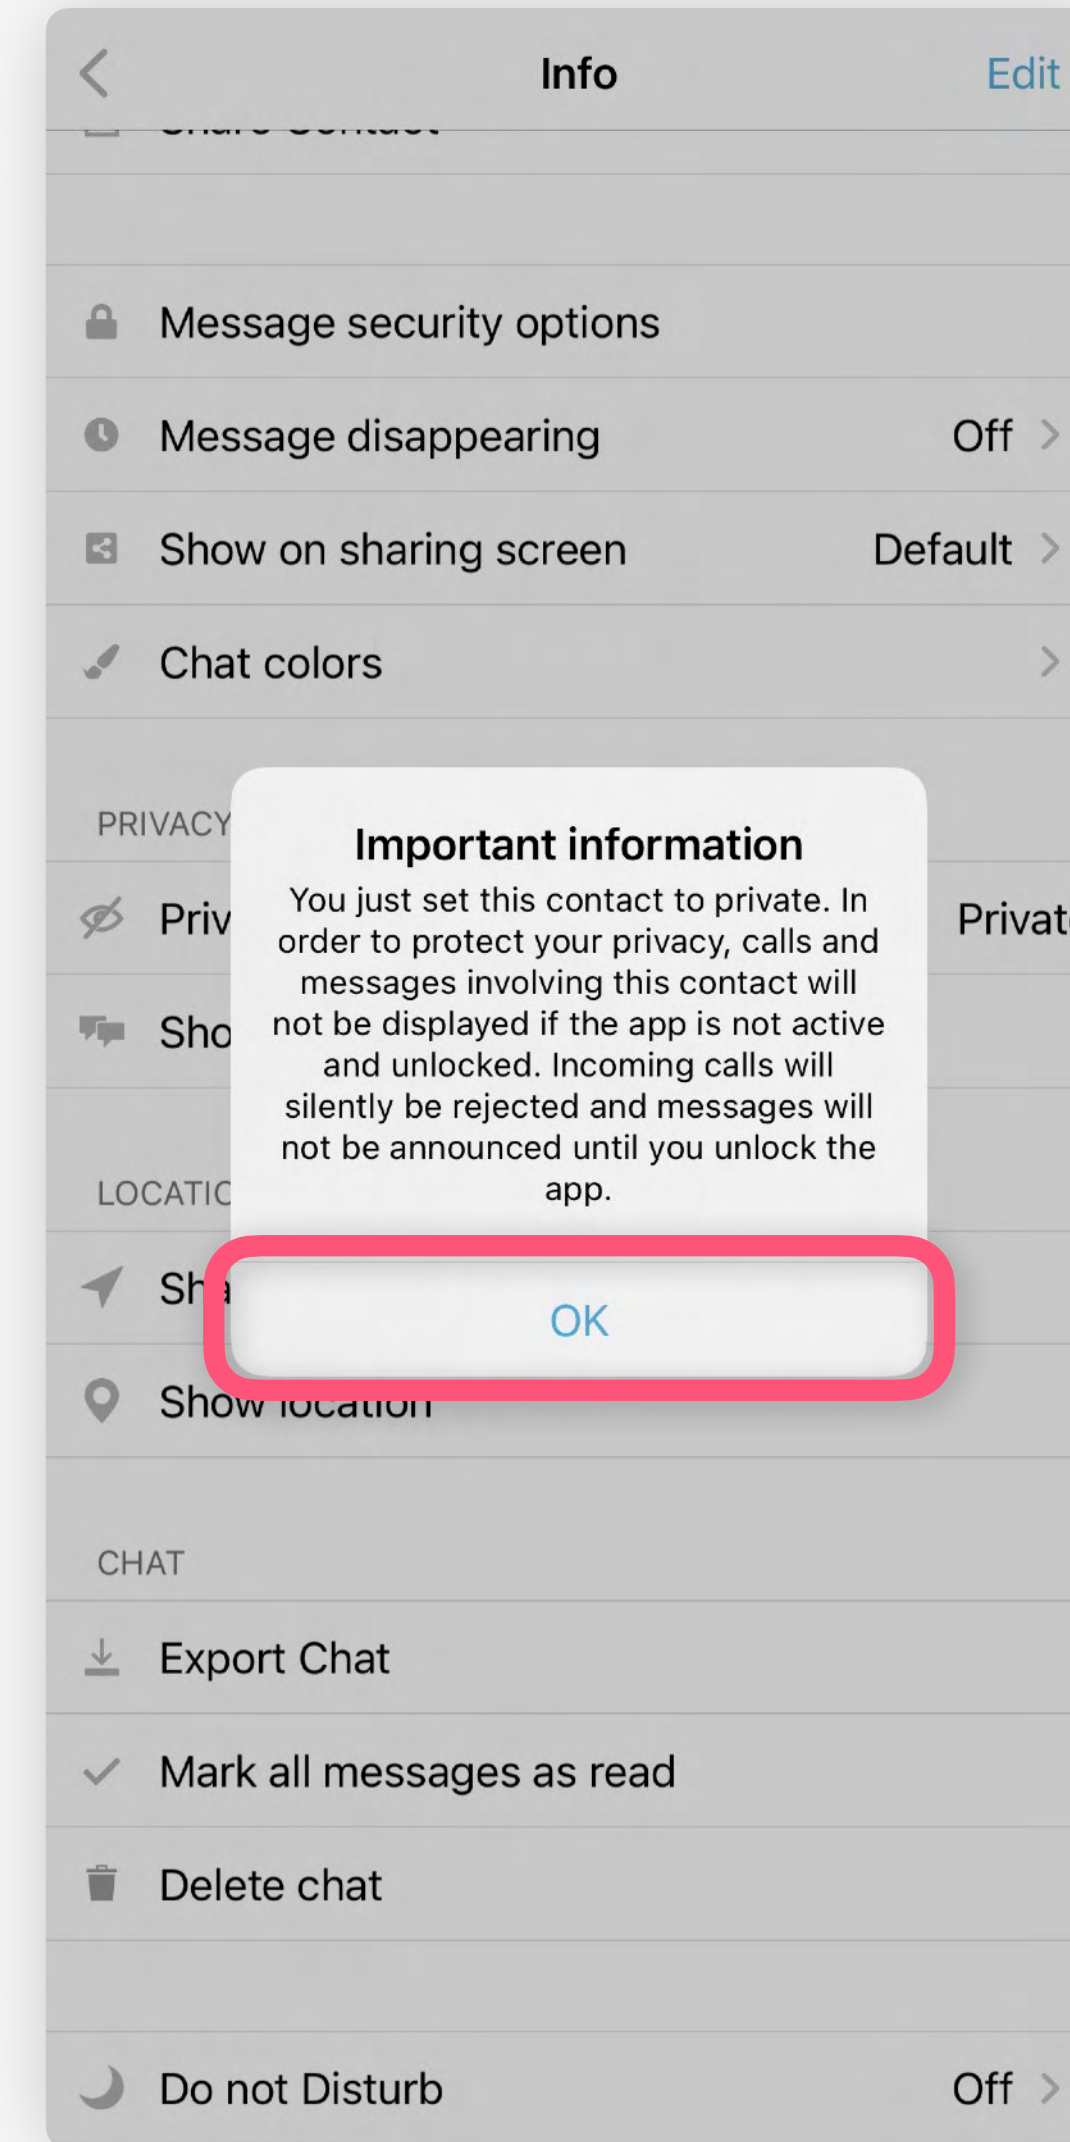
Info Edit

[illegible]

Message security options

Message disappearing Off

Show on sharing screen Default

Chat colors

PRIVACY

Priv Privat

Sho

LOCATIC

Sh

Show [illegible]

Important information

You just set this contact to private. In order to protect your privacy, calls and messages involving this contact will not be displayed if the app is not active and unlocked. Incoming calls will silently be rejected and messages will not be announced until you unlock the app.

OK

CHAT

Export Chat

Mark all messages as read

Delete chat

Do not Disturb Off